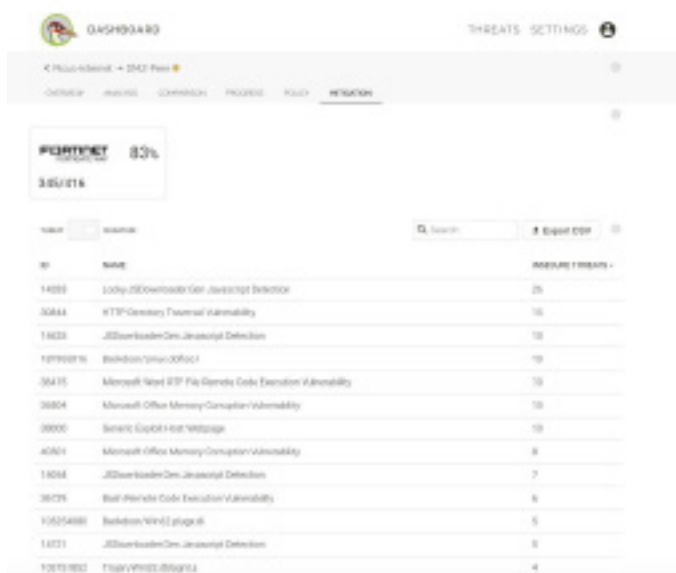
DASHBOARD

THREATS SETTINGS

< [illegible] → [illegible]

OVERVIEW ANALYSIS COMPARISON PROGRESS POLICY MITIGATION

FORTINET 83%

305/ 016

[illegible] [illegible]

Q Search

Export CSV

ID | NAME | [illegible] THREATS
---|---|---
14093 | Locky JSDownloader Gen Javascript Detection | 25
30844 | HTTP Directory Traversal Vulnerability | 15
11633 | JSDownloader Gen Javascript Detection | 13
10799 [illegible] | Backdoor/Linux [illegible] | 10
38415 | Microsoft Word RTF File Remote Code Execution Vulnerability | 10
39804 | Microsoft Office Memory Corruption Vulnerability | 10
38000 | Generic Exploit Host Webpage | 10
40501 | Microsoft Office Memory Corruption Vulnerability | 8
11058 | JSDownloader Gen Javascript Detection | 7
38C09 | Bash Remote Code Execution Vulnerability | 6
105254880 | Backdoor/Win32 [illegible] | 5
14721 | JSDownloader Gen Javascript Detection | 5
10010 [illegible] | Trojan/Win32 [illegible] | 4